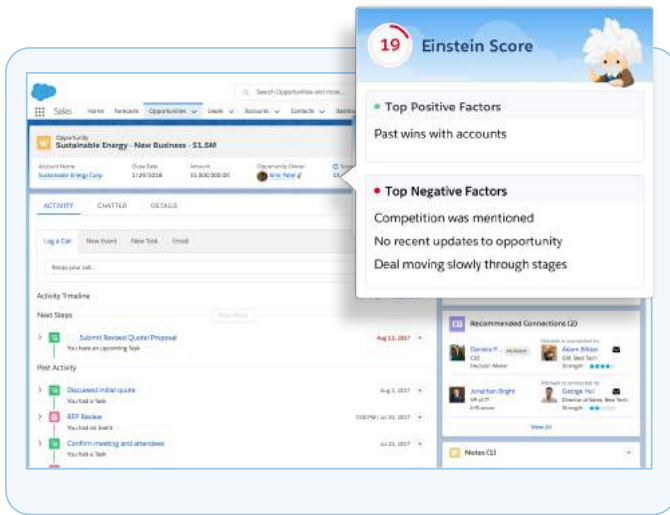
19 Einstein Score

Top Positive Factors

Past wins with accounts

Top Negative Factors

Competition was mentioned

No recent updates to opportunity

Deal moving slowly through stages

Sales Home Forecasts Opportunities Leads Accounts Contacts

Search Opportunities and more...

Opportunity
Sustainable Energy - New Business - $1.5M

Account Name
Sustainable Energy Corp

Close Date
1/29/2018

Amount
$1,500,000.00

Opportunity Owner
Erin Patel

ACTIVITY CHATTER DETAILS

Log a Call New Event New Task Email

Recap your call...

Activity Timeline

Next Steps

More Steps

Submit Revised Quote Proposal
You have an upcoming Task
Aug 11, 2017

Past Activity

Discussed initial quote
You had a Task
Aug 2, 2017

BRP Review
You had an Event
Jul 31, 2017

Confirm meeting and attendees
You had a Task
Jul 25, 2017

Recommended Connections (2)

Daniela P...
CIO
Decision Maker

Adam Ritter
GM, Best Tech
Strength:

Jonathan Bright
VP of IT
Influencer

George Hui
Director of Sales, Best Tech
Strength:

View All

Notes (1)